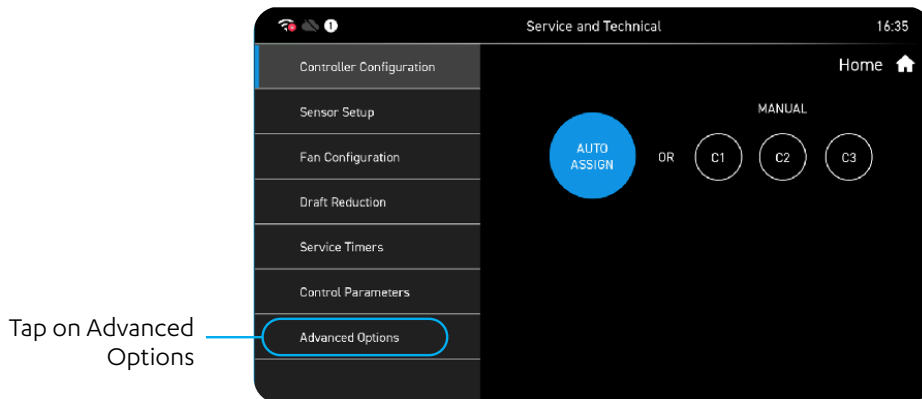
Service and Technical

16:35

Controller Configuration

Sensor Setup

Fan Configuration

Draft Reduction

Service Timers

Control Parameters

Advanced Options

Home

MANUAL

AUTO ASSIGN

OR

C1

C2

C3

Tap on Advanced Options